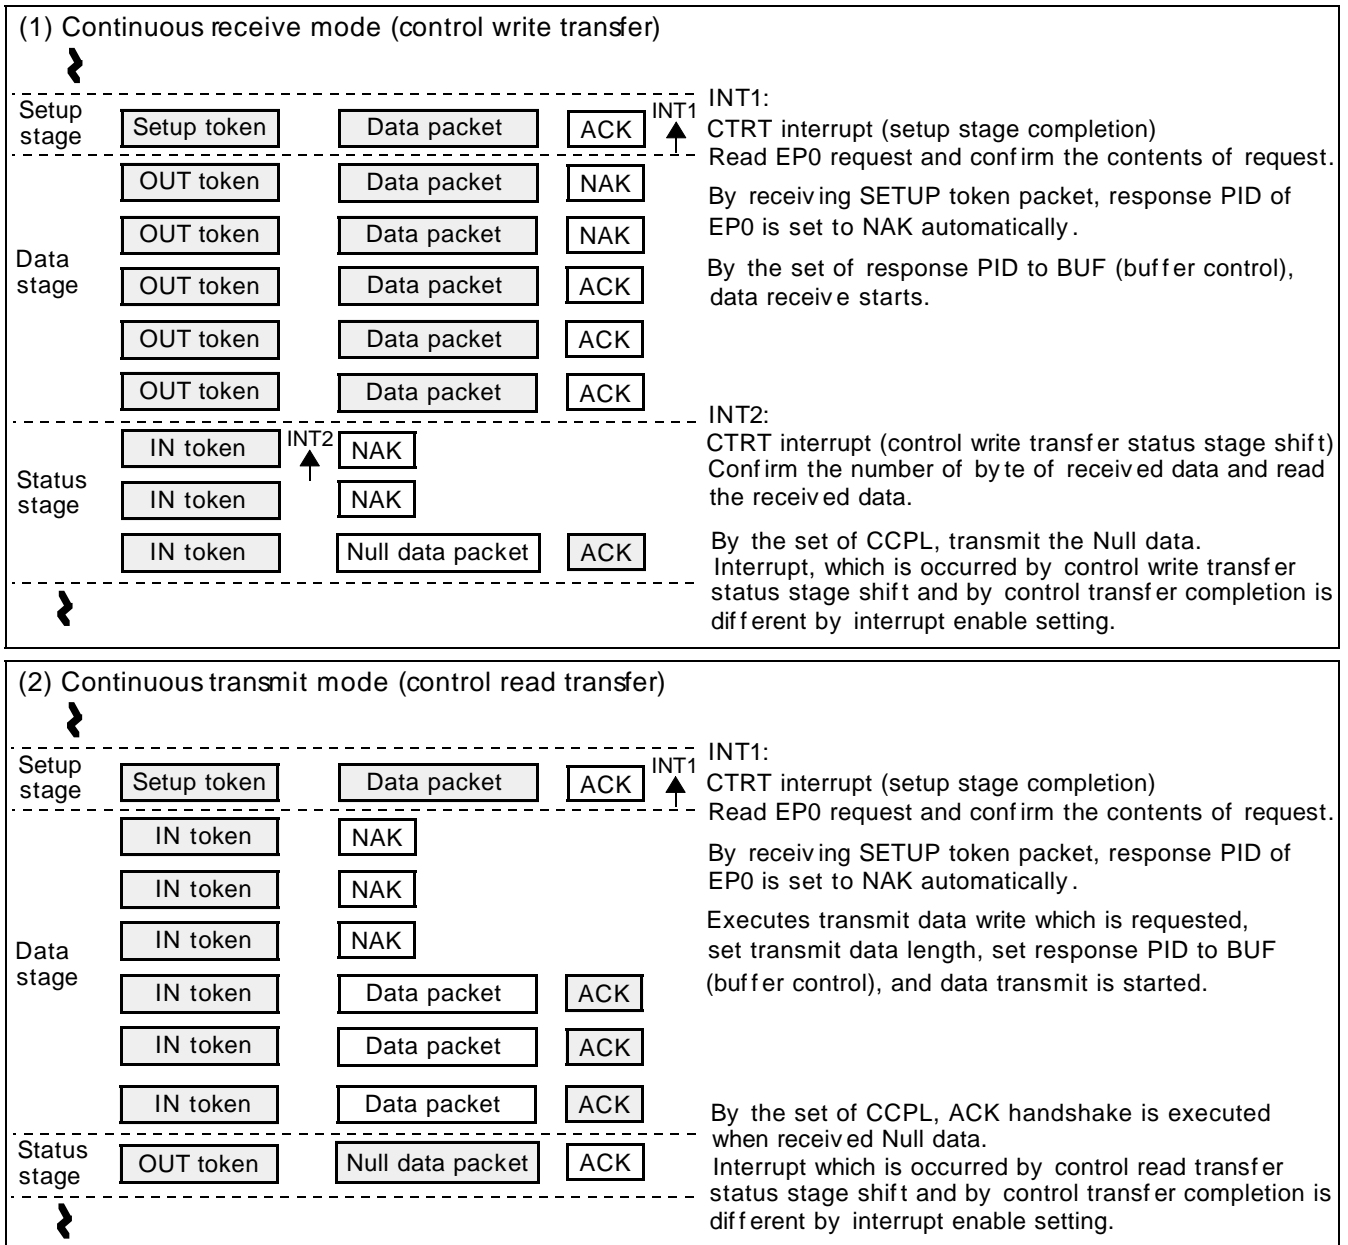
(1) Continuous receive mode (control write transfer)

Setup stage
Setup token
Data packet
ACK
INT1

INT1:
CTRT interrupt (setup stage completion)
Read EP0 request and confirm the contents of request.

Data stage
OUT token
Data packet
NAK
OUT token
Data packet
NAK
OUT token
Data packet
ACK
OUT token
Data packet
ACK
OUT token
Data packet
ACK

By receiving SETUP token packet, response PID of EP0 is set to NAK automatically.

By the set of response PID to BUF (buffer control), data receive starts.

Status stage
IN token
INT2
NAK
IN token
NAK
IN token
Null data packet
ACK

INT2:
CTRT interrupt (control write transfer status stage shift)
Confirm the number of byte of received data and read the received data.

By the set of CCPL, transmit the Null data.
Interrupt, which is occurred by control write transfer status stage shift and by control transfer completion is different by interrupt enable setting.

(2) Continuous transmit mode (control read transfer)

Setup stage
Setup token
Data packet
ACK
INT1

INT1:
CTRT interrupt (setup stage completion)
Read EP0 request and confirm the contents of request.

Data stage
IN token
NAK
IN token
NAK
IN token
NAK
IN token
Data packet
ACK
IN token
Data packet
ACK
IN token
Data packet
ACK

By receiving SETUP token packet, response PID of EP0 is set to NAK automatically.

Executes transmit data write which is requested, set transmit data length, set response PID to BUF (buffer control), and data transmit is started.

Status stage
OUT token
Null data packet
ACK

By the set of CCPL, ACK handshake is executed when received Null data.
Interrupt which is occurred by control read transfer status stage shift and by control transfer completion is different by interrupt enable setting.